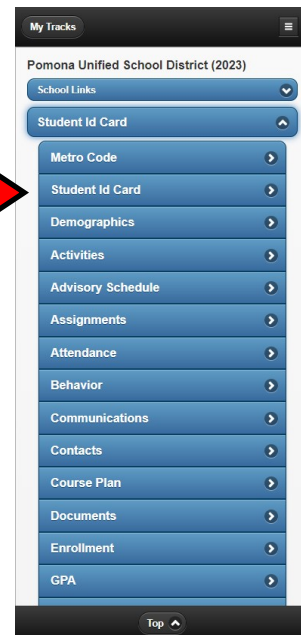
My Tracks

Pomona Unified School District (2023)

School Links

Student Id Card

Metro Code

Student Id Card

Demographics

Activities

Advisory Schedule

Assignments

Attendance

Behavior

Communications

Contacts

Course Plan

Documents

Enrollment

GPA

Top